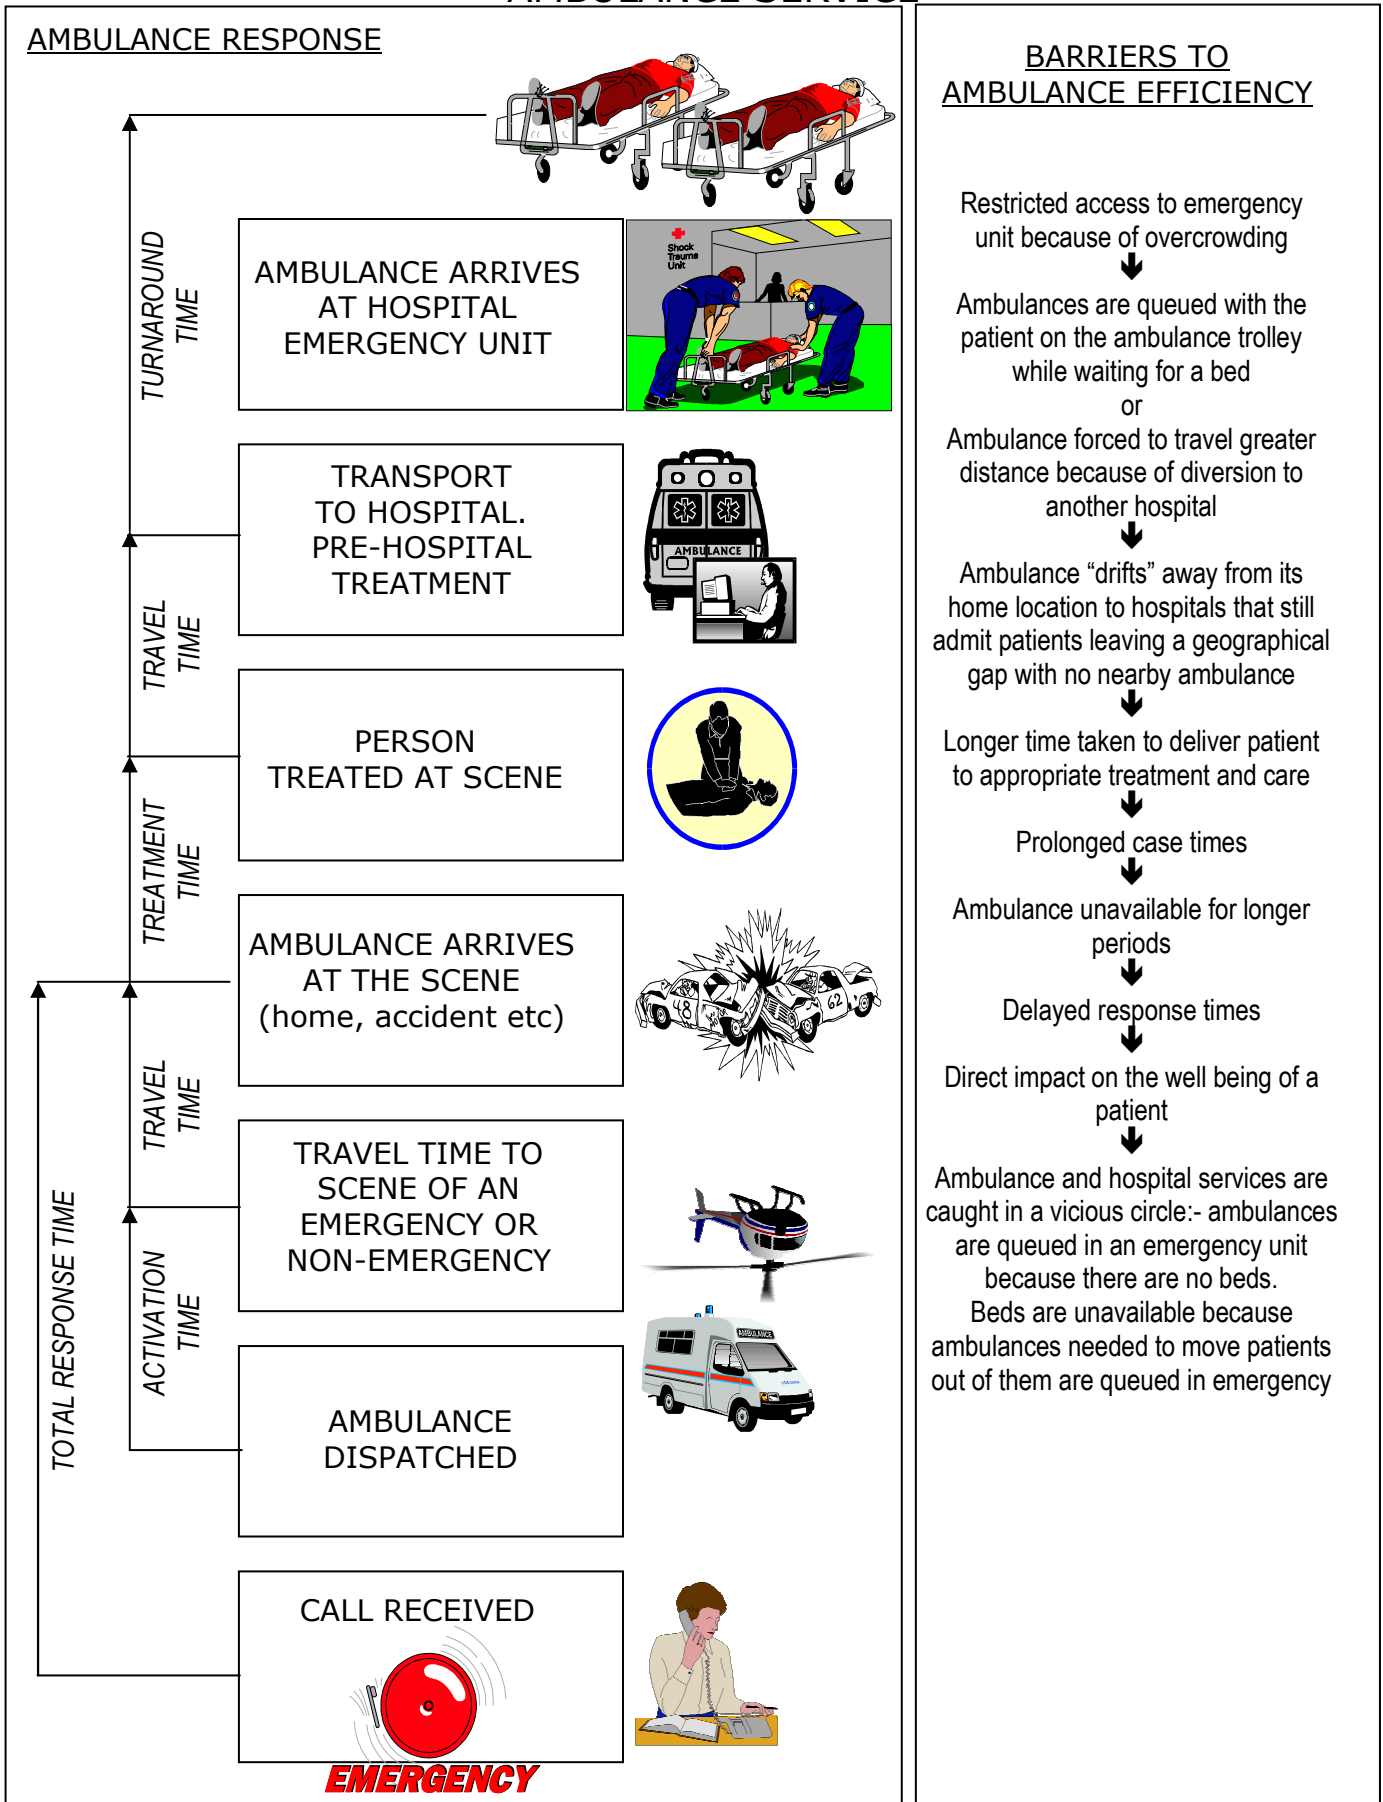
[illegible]

AMBULANCE RESPONSE

AMBULANCE ARRIVES AT HOSPITAL EMERGENCY UNIT

Shock Trauma Unit

TRANSPORT TO HOSPITAL. PRE-HOSPITAL TREATMENT

AMBULANCE

PERSON TREATED AT SCENE

AMBULANCE ARRIVES AT THE SCENE (home, accident etc)

48

62

TRAVEL TIME TO SCENE OF AN EMERGENCY OR NON-EMERGENCY

AMBULANCE

AMBULANCE DISPATCHED

CALL RECEIVED

EMERGENCY

TURNAROUND TIME

TRAVEL TIME

TREATMENT TIME

TRAVEL TIME

ACTIVATION TIME

TOTAL RESPONSE TIME

BARRIERS TO AMBULANCE EFFICIENCY

Restricted access to emergency unit because of overcrowding

Ambulances are queued with the patient on the ambulance trolley while waiting for a bed
or
Ambulance forced to travel greater distance because of diversion to another hospital

Ambulance “drifts” away from its home location to hospitals that still admit patients leaving a geographical gap with no nearby ambulance

Longer time taken to deliver patient to appropriate treatment and care

Prolonged case times

Ambulance unavailable for longer periods

Delayed response times

Direct impact on the well being of a patient

Ambulance and hospital services are caught in a vicious circle:- ambulances are queued in an emergency unit because there are no beds.
Beds are unavailable because ambulances needed to move patients out of them are queued in emergency